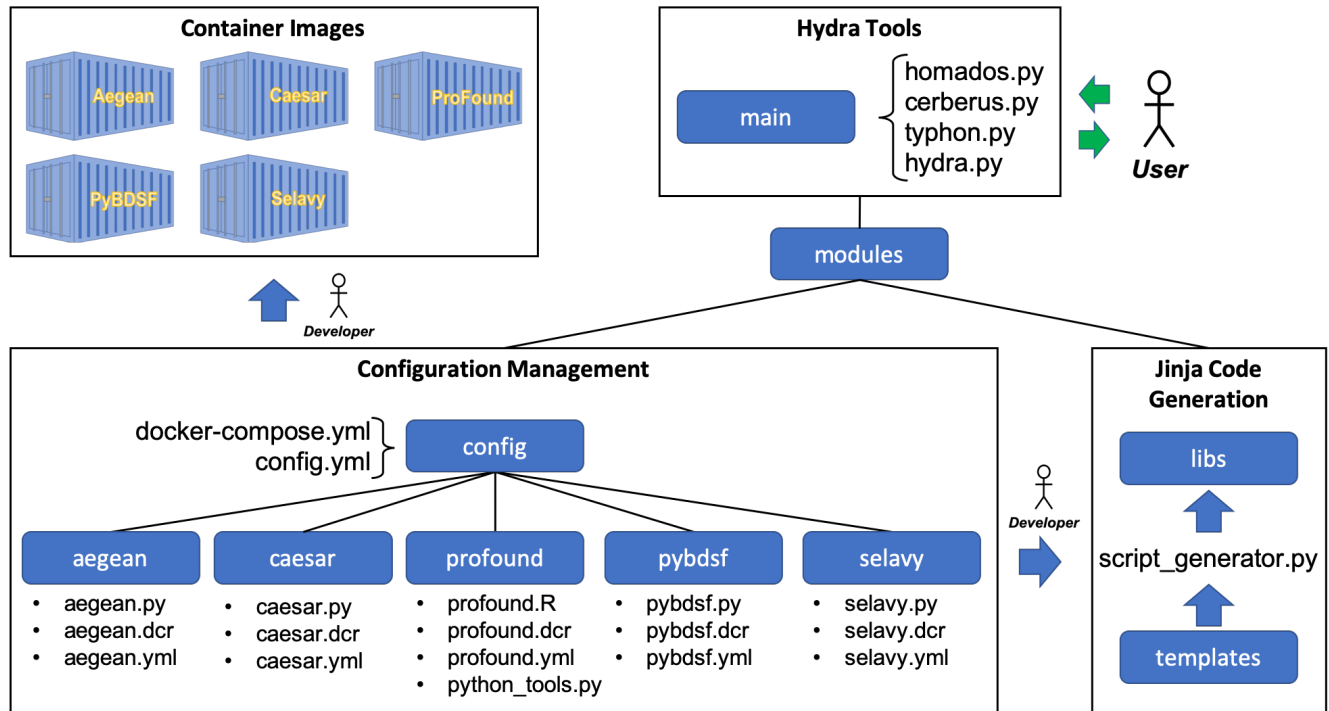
Container Images

Aegean
Caesar
ProFound
PyBDSF
Selavy

Hydra Tools

main

homados.py
cerberus.py
typhon.py
hydra.py

User

modules

Developer

Configuration Management

docker-compose.yml
config.yml

config

aegean
- aegean.py
- aegean.dcr
- aegean.yml

caesar
- caesar.py
- caesar.dcr
- caesar.yml

profound
- profound.R
- profound.dcr
- profound.yml
- python_tools.py

pybdsf
- pybdsf.py
- pybdsf.dcr
- pybdsf.yml

selavy
- selavy.py
- selavy.dcr
- selavy.yml

Developer

Jinja Code Generation

libs

script_generator.py

templates